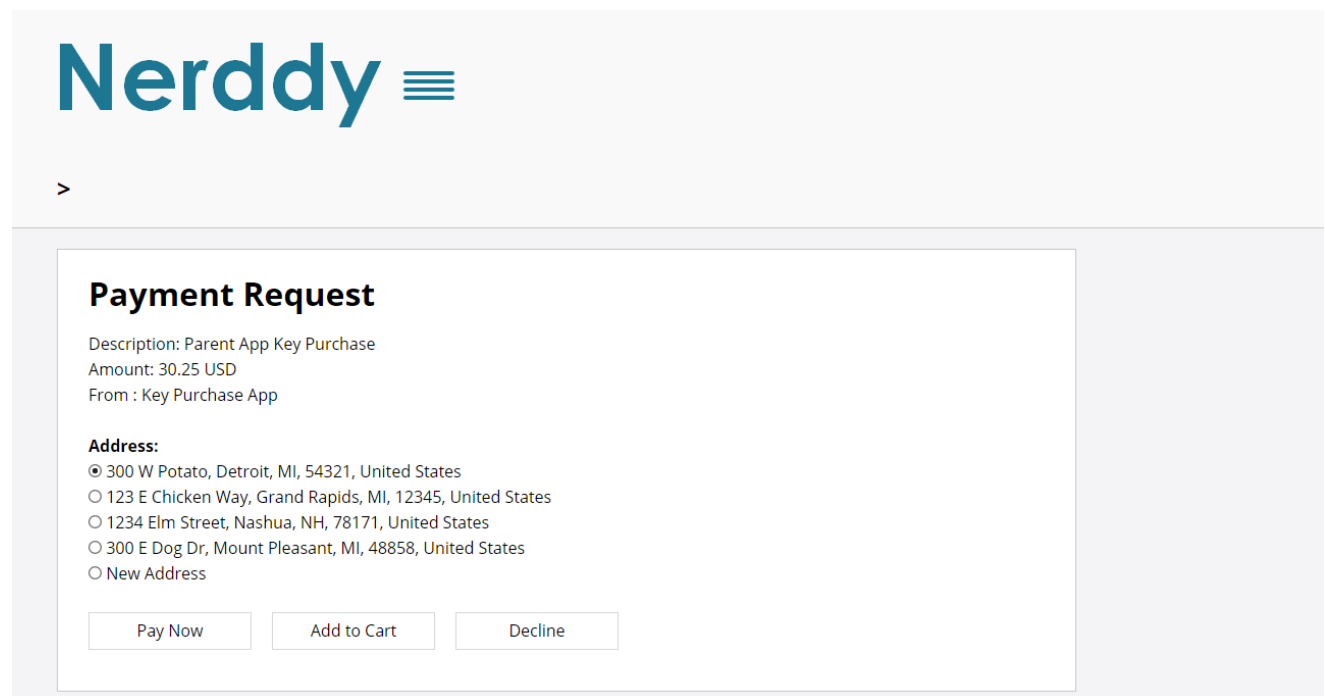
Nerddy

>

Payment Request

Description: Parent App Key Purchase
Amount: 30.25 USD
From : Key Purchase App

Address:
300 W Potato, Detroit, MI, 54321, United States
123 E Chicken Way, Grand Rapids, MI, 12345, United States
1234 Elm Street, Nashua, NH, 78171, United States
300 E Dog Dr, Mount Pleasant, MI, 48858, United States
New Address

Pay Now
Add to Cart
Decline